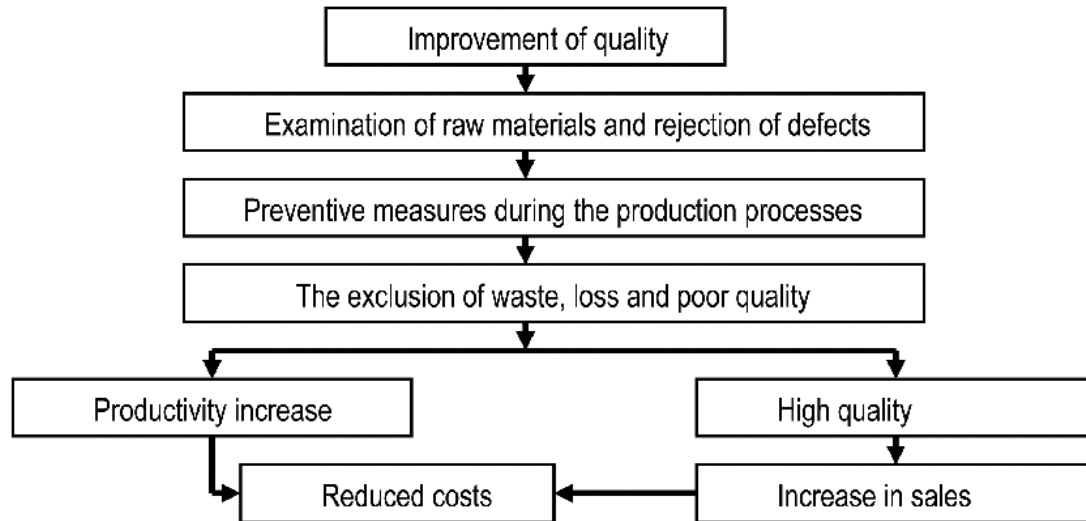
Improvement of quality

Examination of raw materials and rejection of defects

Preventive measures during the production processes

The exclusion of waste, loss and poor quality

Productivity increase

High quality

Reduced costs

Increase in sales